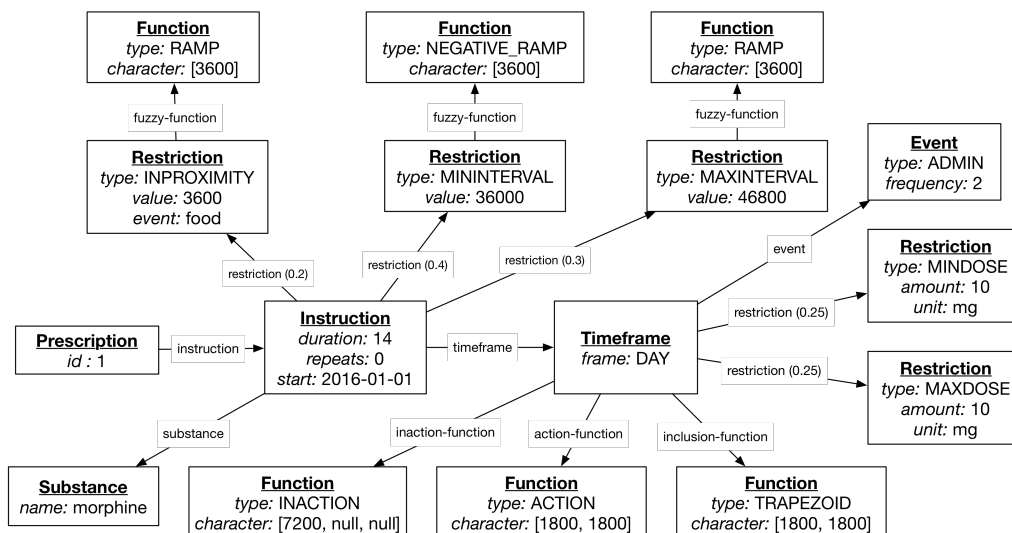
Function
type: RAMP
character: [3600]

fuzzy-function

Restriction
type: INPROXIMITY
value: 3600
event: food

Function
type: NEGATIVE_RAMP
character: [3600]

fuzzy-function

Restriction
type: MININTERVAL
value: 36000

Function
type: RAMP
character: [3600]

fuzzy-function

Restriction
type: MAXINTERVAL
value: 46800

Event
type: ADMIN
frequency: 2

restriction (0.2)

restriction (0.4)

restriction (0.3)

event

Restriction
type: MINDOSE
amount: 10
unit: mg

Prescription
id : 1

instruction

Instruction
duration: 14
repeats: 0
start: 2016-01-01

timeframe

Timeframe
frame: DAY

restriction (0.25)

restriction (0.25)

Restriction
type: MAXDOSE
amount: 10
unit: mg

substance

inaction-function

action-function

inclusion-function

Substance
name: morphine

Function
type: INACTION
character: [7200, null, null]

Function
type: ACTION
character: [1800, 1800]

Function
type: TRAPEZOID
character: [1800, 1800]